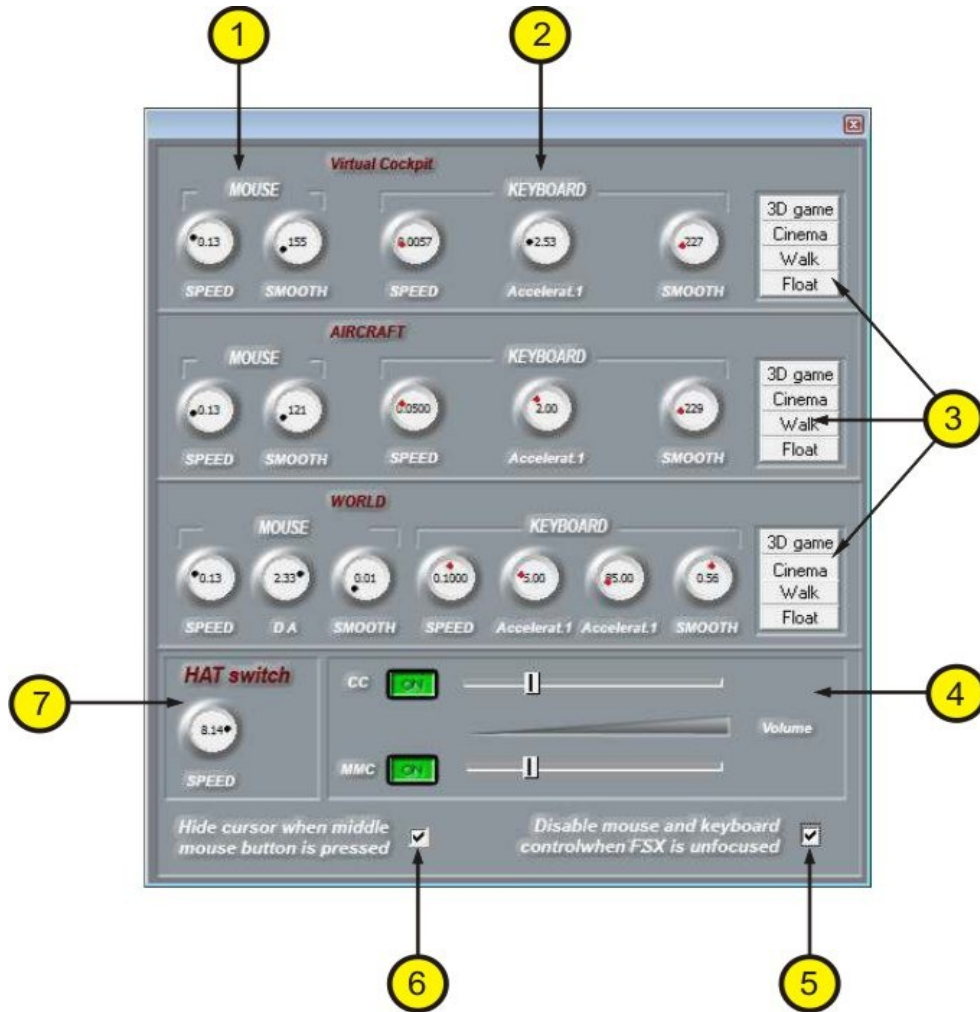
1

2

Virtual Cockpit

MOUSE

0.13 SPEED

155 SMOOTH

KEYBOARD

0.0057 SPEED

2.53 Accelerat.1

227 SMOOTH

3D game
Cinema
Walk
Float

AIRCRAFT

MOUSE

0.13 SPEED

121 SMOOTH

KEYBOARD

0.0500 SPEED

2.00 Accelerat.1

229 SMOOTH

3D game
Cinema
Walk
Float

3

WORLD

MOUSE

0.13 SPEED

2.33 D A

0.01 SMOOTH

KEYBOARD

0.1000 SPEED

5.00 Accelerat.1

25.00 Accelerat.1

0.56 SMOOTH

3D game
Cinema
Walk
Float

HAT switch

7

8.14 SPEED

CC ON

Volume

4

MMC ON

Hide cursor when middle mouse button is pressed

Disable mouse and keyboard controlwhen FSX is unfocused

6

5